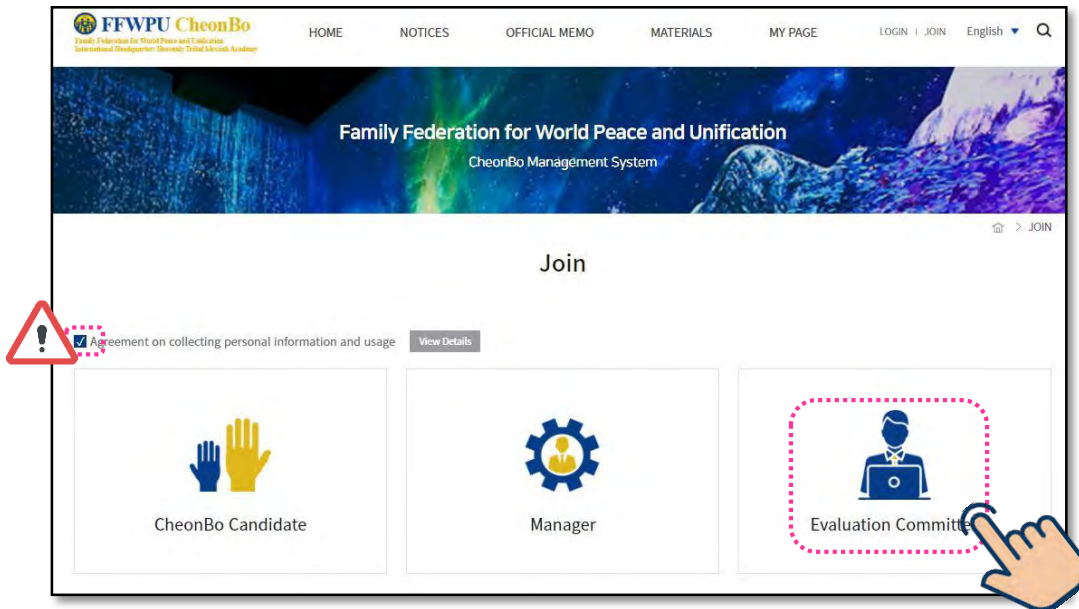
FFWPU CheonBo
Family Federation for World Peace and Unification
International Headquarter: Heavenly Tribal Messiah Academy

HOME NOTICES OFFICIAL MEMO MATERIALS MY PAGE LOGIN | JOIN English

Family Federation for World Peace and Unification
CheonBo Management System

> JOIN

Join

Agreement on collecting personal information and usage View Details

CheonBo Candidate

Manager

Evaluation Committe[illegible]